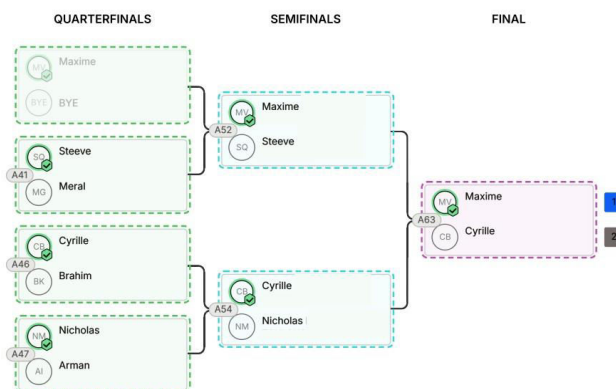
QUARTERFINALS

SEMIFINALS

FINAL

MV Maxime

BYE BYE

A52

SQ Steeve

A41

MG Meral

CB Cyrille

A46

BK Brahim

NM Nicholas

A47

AI Arman

MV Maxime

SQ Steeve

A54

CB Cyrille

NM Nicholas

A63

MV Maxime

CB Cyrille

1

2